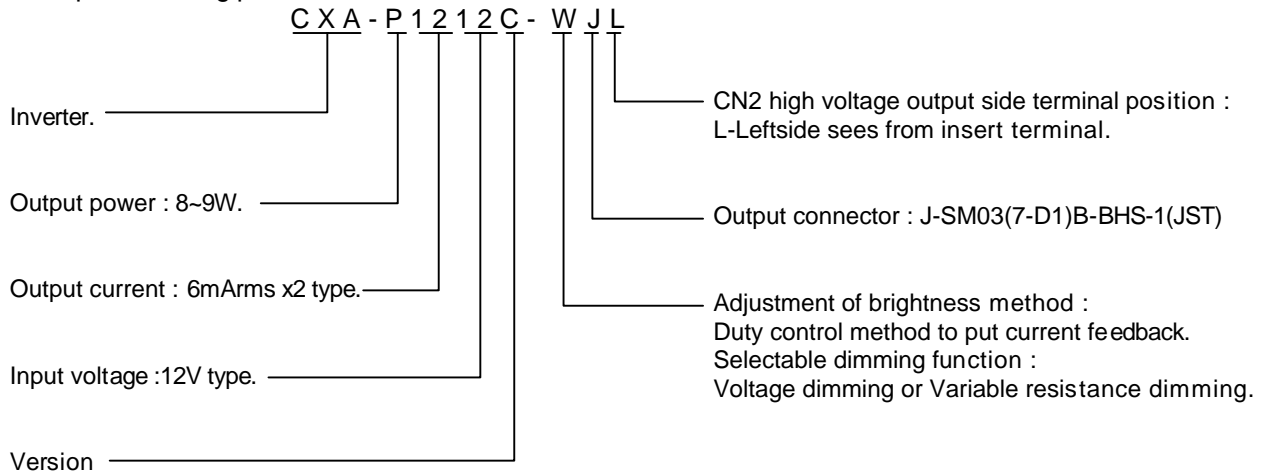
CXA-P1212C- WJL

Inverter.

Output power : 8~9W.

Output current : 6mArms x2 type.

Input voltage :12V type.

Version

CN2 high voltage output side terminal position : L-Leftside sees from insert terminal.

Output connector : J-SM03(7-D1)B-BHS-1(JST)

Adjustment of brightness method : Duty control method to put current feedback. Selectable dimming function : Voltage dimming or Variable resistance dimming.